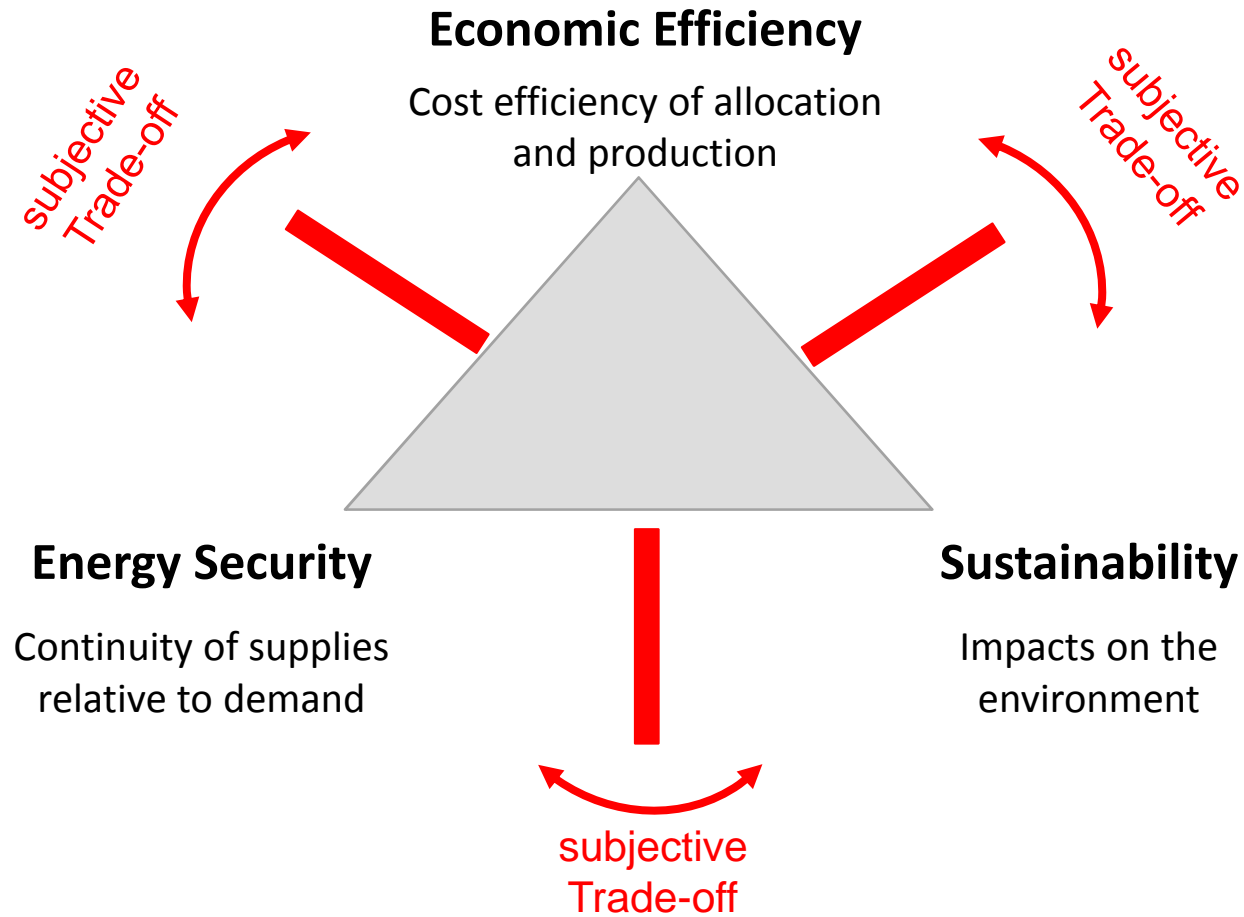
Economic Efficiency

Cost efficiency of allocation and production

subjective Trade-off

subjective Trade-off

Energy Security

Continuity of supplies relative to demand

Sustainability

Impacts on the environment

subjective Trade-off